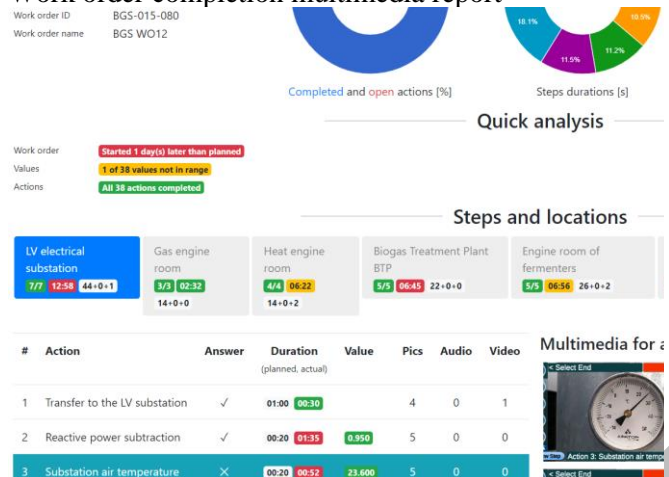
Work order completion multimedia report

Work order ID BGS-015-080
Work order name BGS WO12

18.1%
10.5%
11.2%
11.5%

Completed and open actions [%]
Steps durations [s]

Quick analysis

Work order Started 1 day(s) later than planned
Values 1 of 38 values not in range
Actions All 38 actions completed

Steps and locations

LV electrical substation 7/7 12:58 44+0+1
Gas engine room 3/3 02:32 14+0+0
Heat engine room 4/4 06:22 14+0+2
Biogas Treatment Plant BTP 5/5 06:45 22+0+0
Engine room of fermenters 5/5 06:56 26+0+2

| # | Action | Answer | Duration (planned, actual) | Value | Pics | Audio | Video |
|---|---|---|---|---|---|---|---|
| 1 | Transfer to the LV substation | ✓ | 01:00 00:30 | | 4 | 0 | 1 |
| 2 | Reactive power subtraction | ✓ | 00:20 01:35 | 0.950 | 5 | 0 | 0 |
| 3 | Substation air temperature | ✕ | 00:20 00:52 | 23.600 | 5 | 0 | 0 |

Multimedia for a

< Select End
Action 3: Substation air temp
< Select End